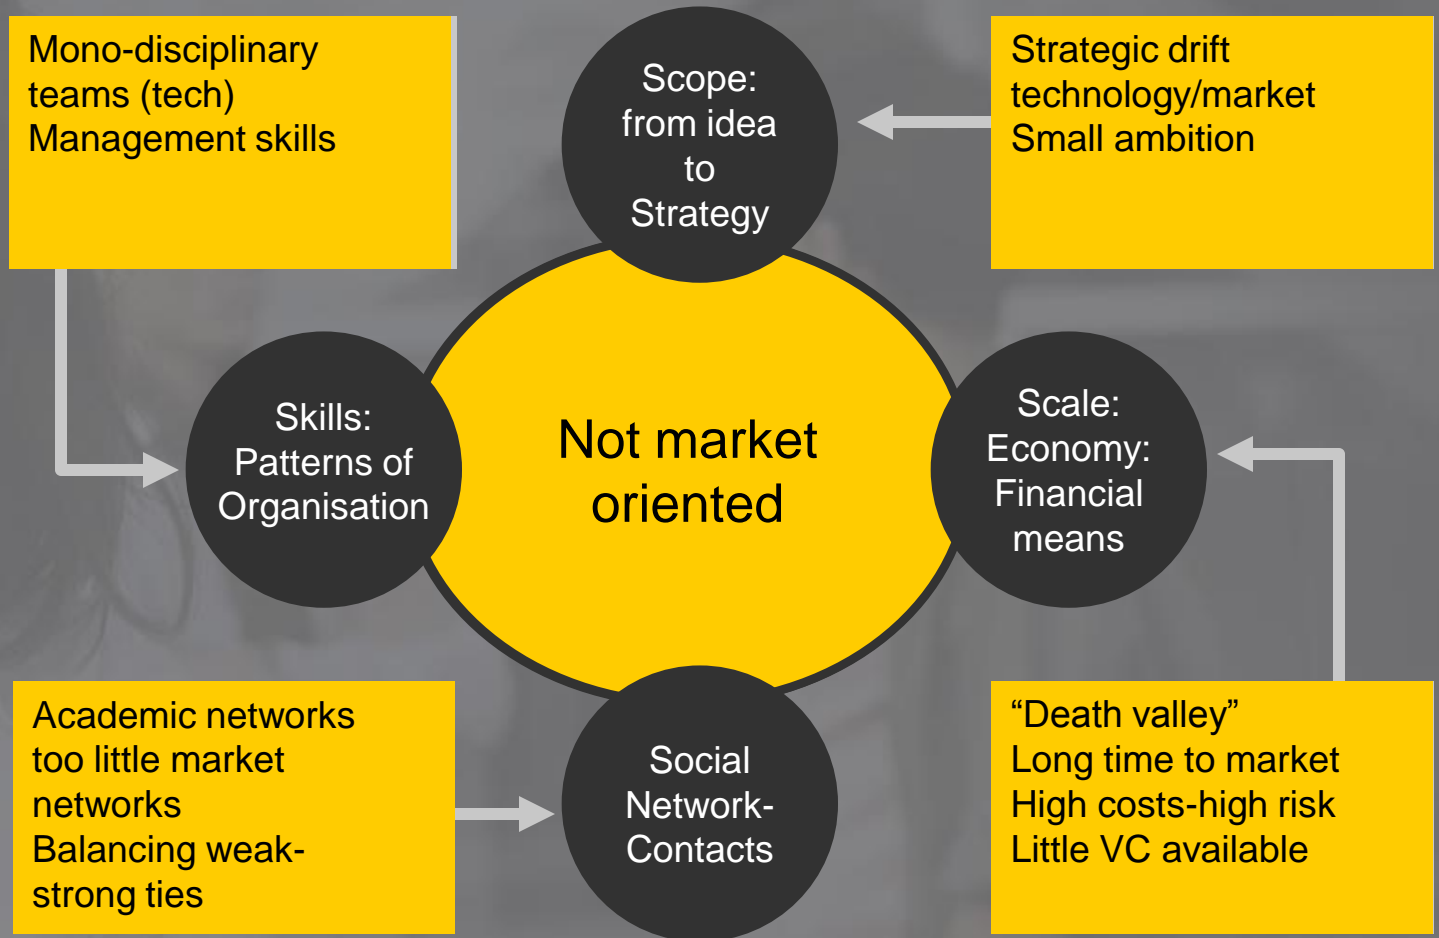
Mono-disciplinary teams (tech)
Management skills

Scope: from idea to Strategy

Strategic drift technology/market
Small ambition

Skills: Patterns of Organisation

Not market oriented

Scale: Economy: Financial means

Academic networks too little market networks
Balancing weak-strong ties

Social Network-Contacts

“Death valley”
Long time to market
High costs-high risk
Little VC available